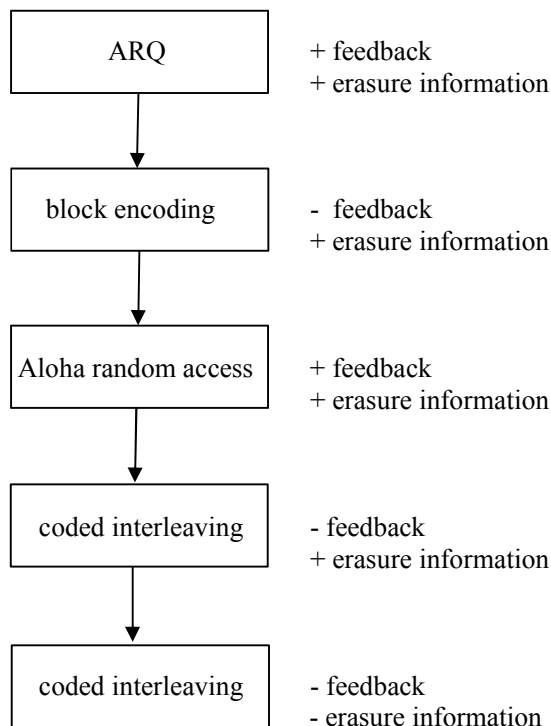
ARQ

+ feedback
+ erasure information

block encoding

- feedback
+ erasure information

Aloha random access

+ feedback
+ erasure information

coded interleaving

- feedback
+ erasure information

coded interleaving

- feedback
- erasure information